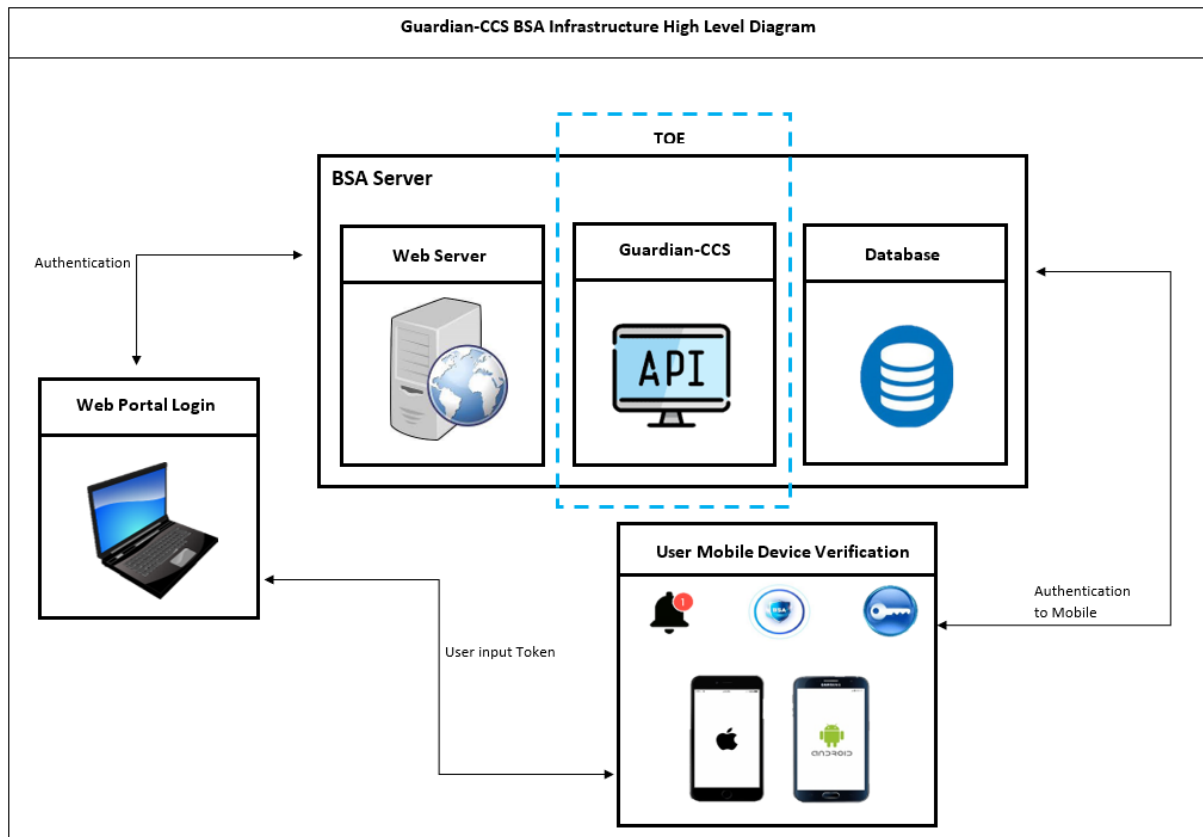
Guardian-CCS BSA Infrastructure High Level Diagram

TOE

BSA Server

Authentication

Web Server

Guardian-CCS

Database

API

Web Portal Login

User Mobile Device Verification

1

BSA

Authentication to Mobile

User input Token

android